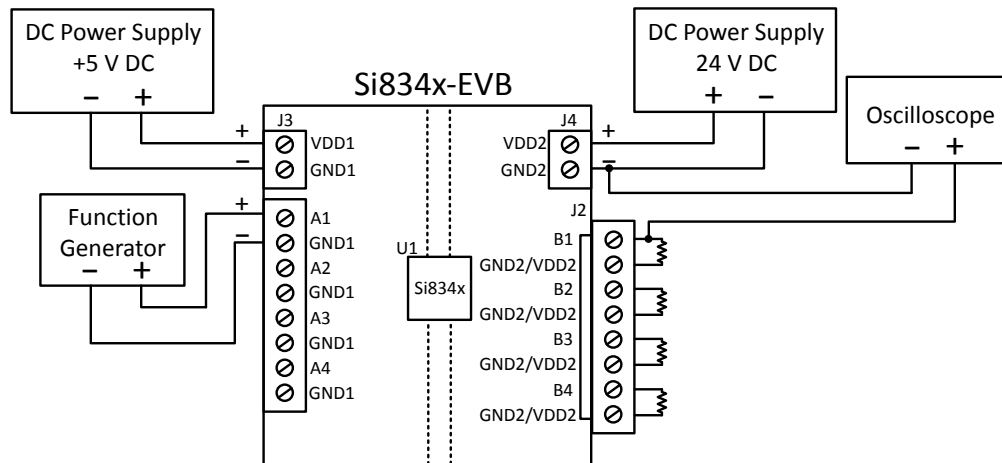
DC Power Supply
+5 V DC
– +

Si834x-EVB

DC Power Supply
24 V DC
+ –

Oscilloscope
– +

J3
+ VDD1
– GND1

J4
VDD2 +
GND2 –

J2

Function
Generator
– +

+ A1
– GND1
A2
GND1
A3
GND1
A4
GND1

U1
Si834x

B1
GND2/VDD2
B2
GND2/VDD2
B3
GND2/VDD2
B4
GND2/VDD2